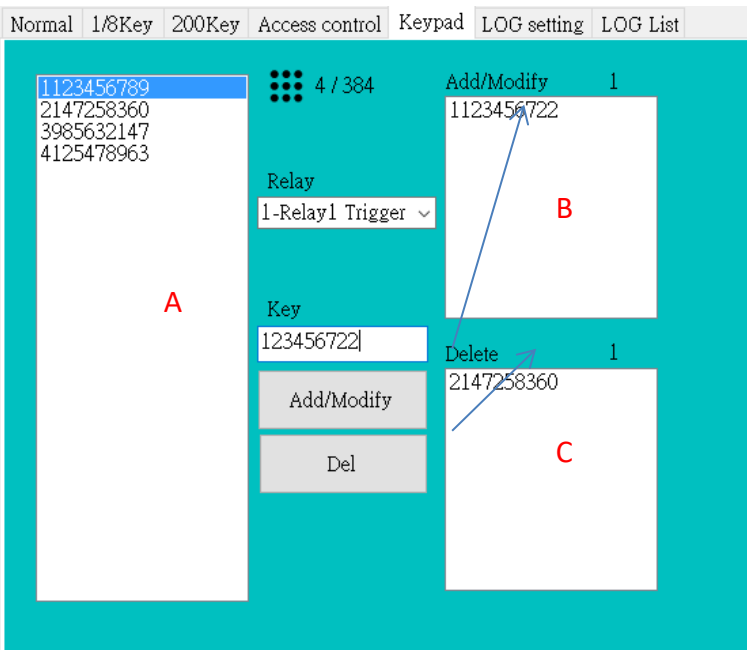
Normal 1/8Key 200Key Access control Keypad LOG setting LOG List

1123456789
2147258360
3985632147
4125478963

A

4 / 384

Relay
1-Relay1 Trigger

Key
123456722

Add/Modify

Del

Add/Modify 1
1123456722

B

Delete 1
2147258360

C